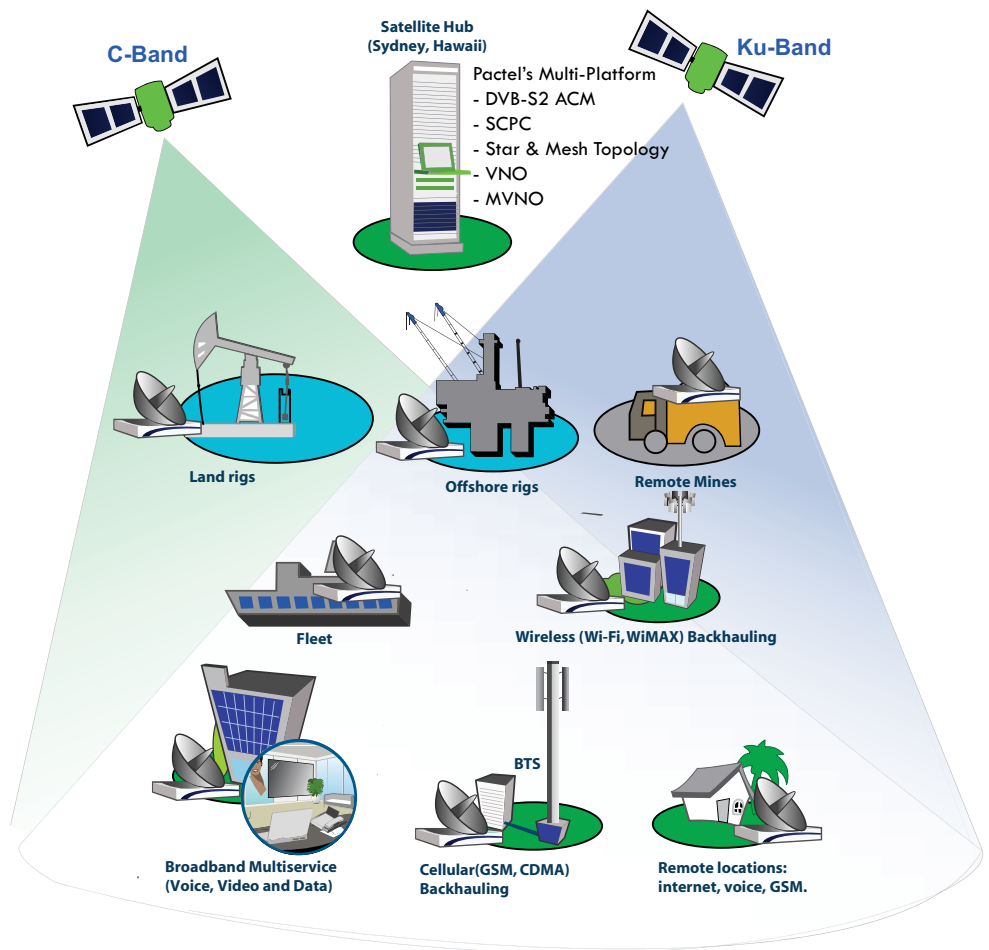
C-Band

Satellite Hub
(Sydney, Hawaii)

Ku-Band

Pactel's Multi-Platform
- DVB-S2 ACM
- SCPC
- Star & Mesh Topology
- VNO
- MVNO

Land rigs

Offshore rigs

Remote Mines

Fleet

Wireless (Wi-Fi, WiMAX) Backhauling

BTS

Broadband Multiservice
(Voice, Video and Data)

Cellular(GSM, CDMA)
Backhauling

Remote locations:
internet, voice, GSM.